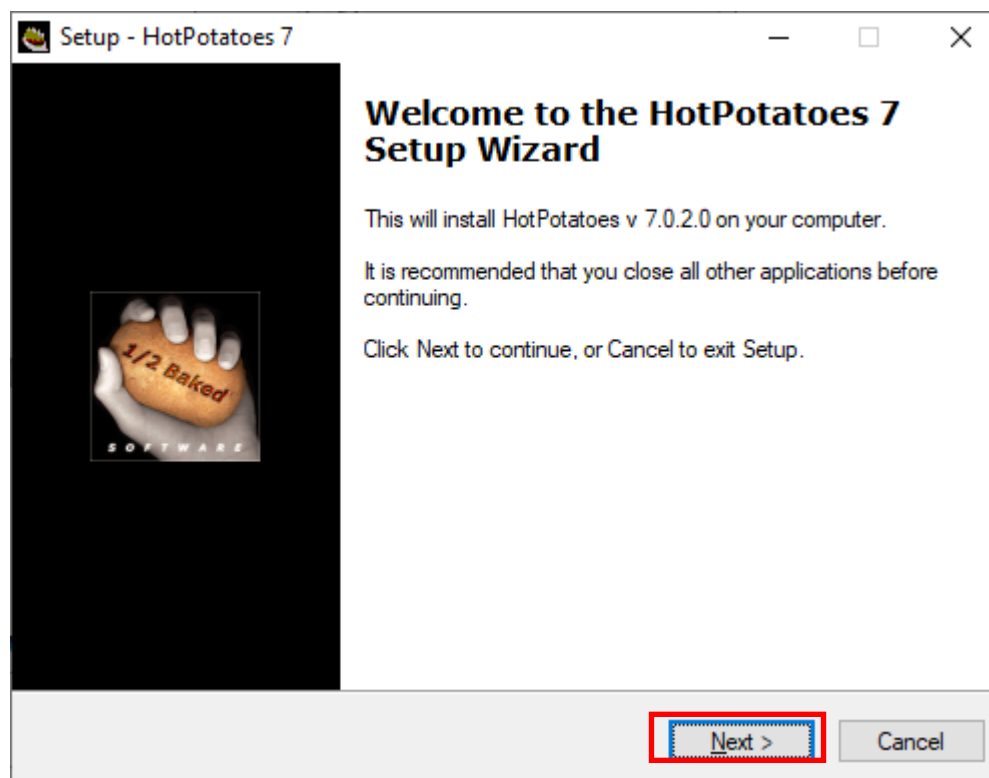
Setup - HotPotatoes 7

1/2 Baked

SOFTWARE

Welcome to the HotPotatoes 7 Setup Wizard

This will install HotPotatoes v 7.0.2.0 on your computer.

It is recommended that you close all other applications before continuing.

Click Next to continue, or Cancel to exit Setup.

Next >

Cancel